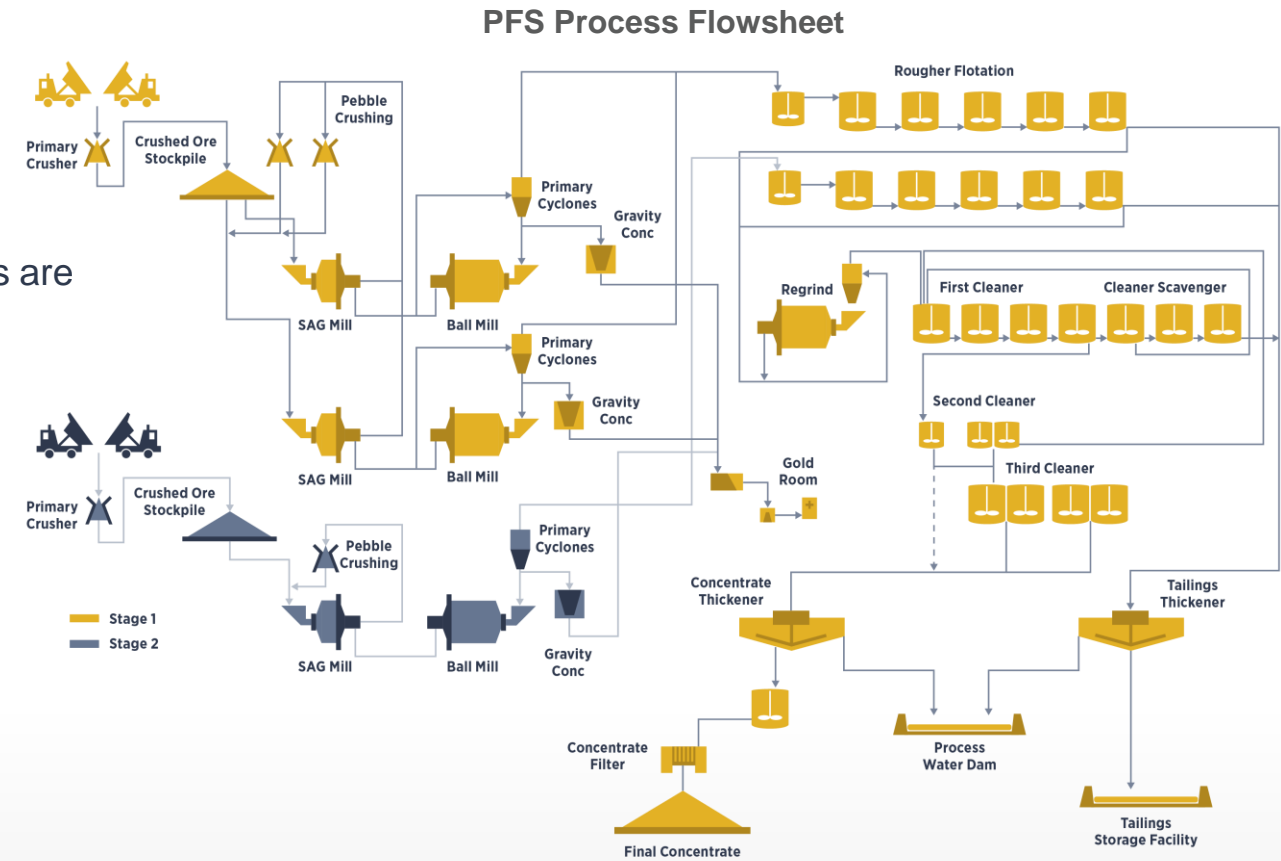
PFS Process Flowsheet

s are

Primary Crusher

Crushed Ore Stockpile

Pebble Crushing

SAG Mill

Ball Mill

Primary Cyclones

Gravity Conc

Primary Cyclones

Gravity Conc

SAG Mill

Ball Mill

Rougher Flotation

Regrind

First Cleaner

Cleaner Scavenger

Second Cleaner

Third Cleaner

Gold Room

Primary Crusher

Crushed Ore Stockpile

Pebble Crushing

Primary Cyclones

Gravity Conc

SAG Mill

Ball Mill

Stage 1

Stage 2

Concentrate Thickener

Tailings Thickener

Concentrate Filter

Process Water Dam

Tailings Storage Facility

Final Concentrate